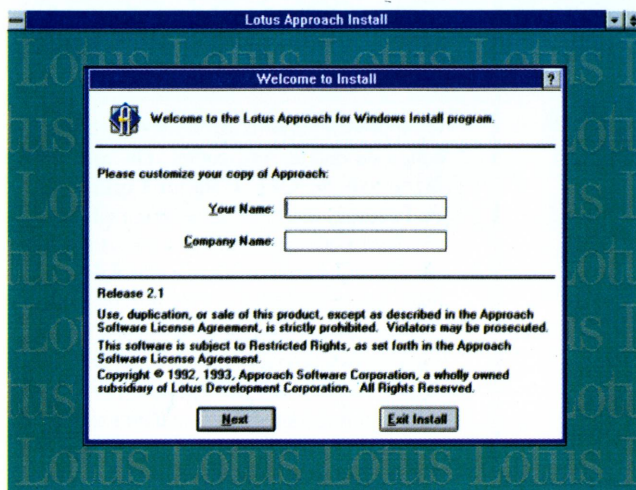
Lotus Approach Install

Welcome to Install

?

Welcome to the Lotus Approach for Windows Install program.

Please customize your copy of Approach:

Your Name:

Company Name:

Release 2.1

Use, duplication, or sale of this product, except as described in the Approach Software License Agreement, is strictly prohibited. Violators may be prosecuted.

This software is subject to Restricted Rights, as set forth in the Approach Software License Agreement.

Copyright © 1992, 1993, Approach Software Corporation, a wholly owned subsidiary of Lotus Development Corporation. All Rights Reserved.

Next

Exit Install

Lotus Lotus Lotus Lotus Lotus